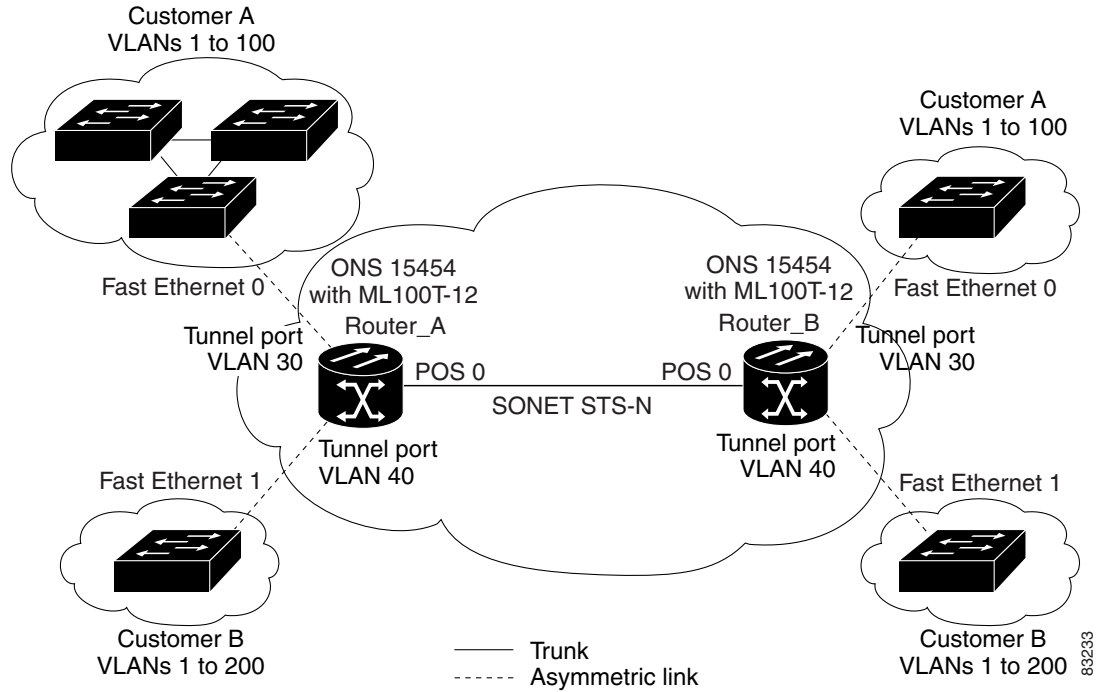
Customer A
VLANs 1 to 100

Customer A
VLANs 1 to 100

ONS 15454
with ML100T-12

ONS 15454
with ML100T-12

Fast Ethernet 0

Fast Ethernet 0

Router_A

Router_B

Tunnel port
VLAN 30

Tunnel port
VLAN 30

POS 0

POS 0

SONET STS-N

Tunnel port
VLAN 40

Tunnel port
VLAN 40

Fast Ethernet 1

Fast Ethernet 1

Customer B
VLANs 1 to 200

Trunk
Asymmetric link

Customer B
VLANs 1 to 200

83233